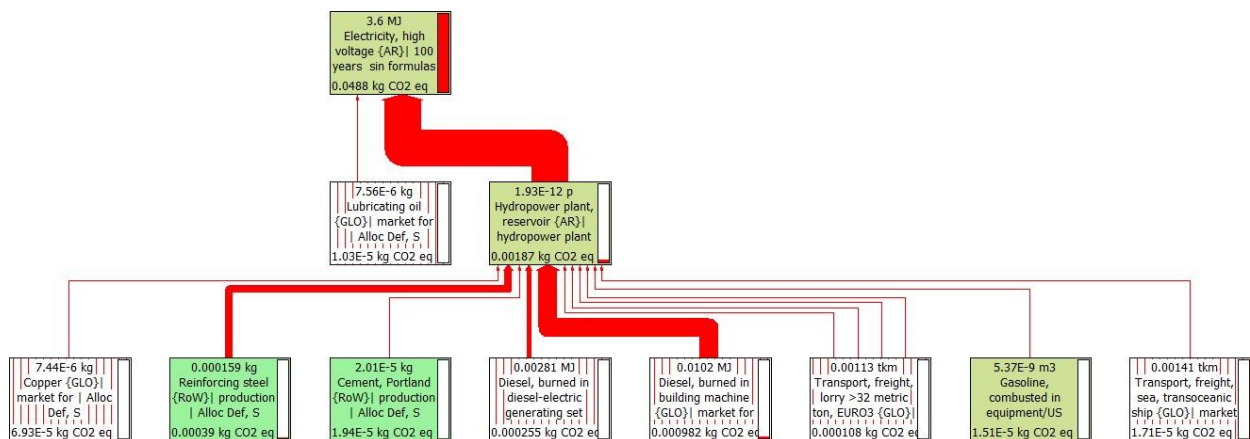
3.6 MJ
Electricity, high voltage {AR}| 100 years sin formulas
0.0488 kg CO2 eq

7.56E-6 kg
Lubricating oil {GLO}| market for | Alloc Def, S
1.03E-5 kg CO2 eq

1.93E-12 p
Hydropower plant, reservoir {AR}| hydropower plant
0.00187 kg CO2 eq

7.44E-6 kg
Copper {GLO}| market for | Alloc Def, S
6.93E-5 kg CO2 eq

0.000159 kg
Reinforcing steel {RoW}| production | Alloc Def, S
0.00039 kg CO2 eq

2.01E-5 kg
Cement, Portland {RoW}| production | Alloc Def, S
1.94E-5 kg CO2 eq

0.00281 MJ
Diesel, burned in diesel-electric generating set
0.000255 kg CO2 eq

0.0102 MJ
Diesel, burned in building machine {GLO}| market for
0.000982 kg CO2 eq

0.00113 tkm
Transport, freight, lorry >32 metric ton, EURO3 {GLO}|
0.000108 kg CO2 eq

5.37E-9 m3
Gasoline, combusted in equipment/US
1.51E-5 kg CO2 eq

0.00141 tkm
Transport, freight, sea, transoceanic ship {GLO}| market
1.71E-5 kg CO2 eq